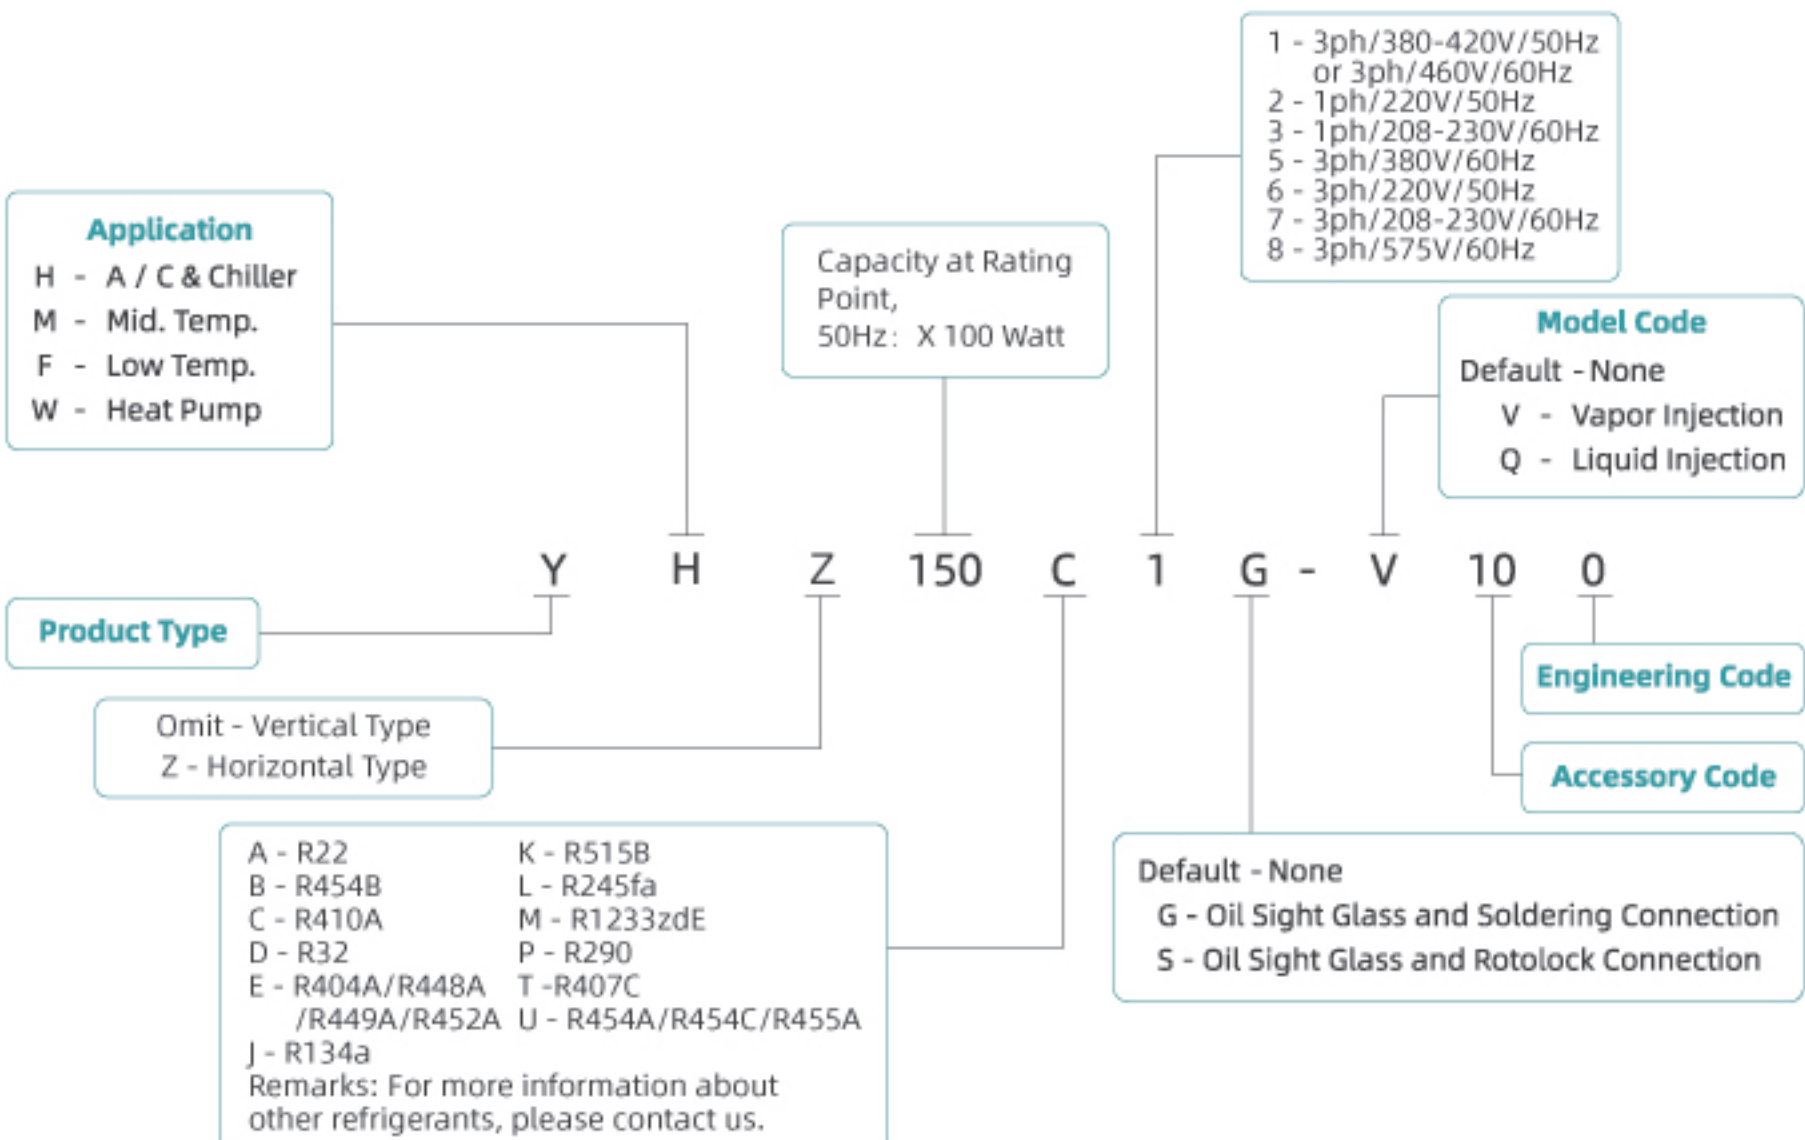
1 - 3ph/380-420V/50Hz or 3ph/460V/60Hz
2 - 1ph/220V/50Hz
3 - 1ph/208-230V/60Hz
5 - 3ph/380V/60Hz
6 - 3ph/220V/50Hz
7 - 3ph/208-230V/60Hz
8 - 3ph/575V/60Hz

Application
H - A / C & Chiller
M - Mid. Temp.
F - Low Temp.
W - Heat Pump

Capacity at Rating Point,
50Hz: X 100 Watt

Model Code
Default - None
V - Vapor Injection
Q - Liquid Injection

Y H Z 150 C 1 G - V 10 0

Product Type

Engineering Code

Omit - Vertical Type
Z - Horizontal Type

Accessory Code

| | |
|---|---|
| A - R22 | K - R515B |
| B - R454B | L - R245fa |
| C - R410A | M - R1233zdE |
| D - R32 | P - R290 |
| E - R404A/R448A /R449A/R452A | T -R407C |
| | U - R454A/R454C/R455A |
| J - R134a | |

Remarks: For more information about other refrigerants, please contact us.

Default - None
G - Oil Sight Glass and Soldering Connection
S - Oil Sight Glass and Rotolock Connection